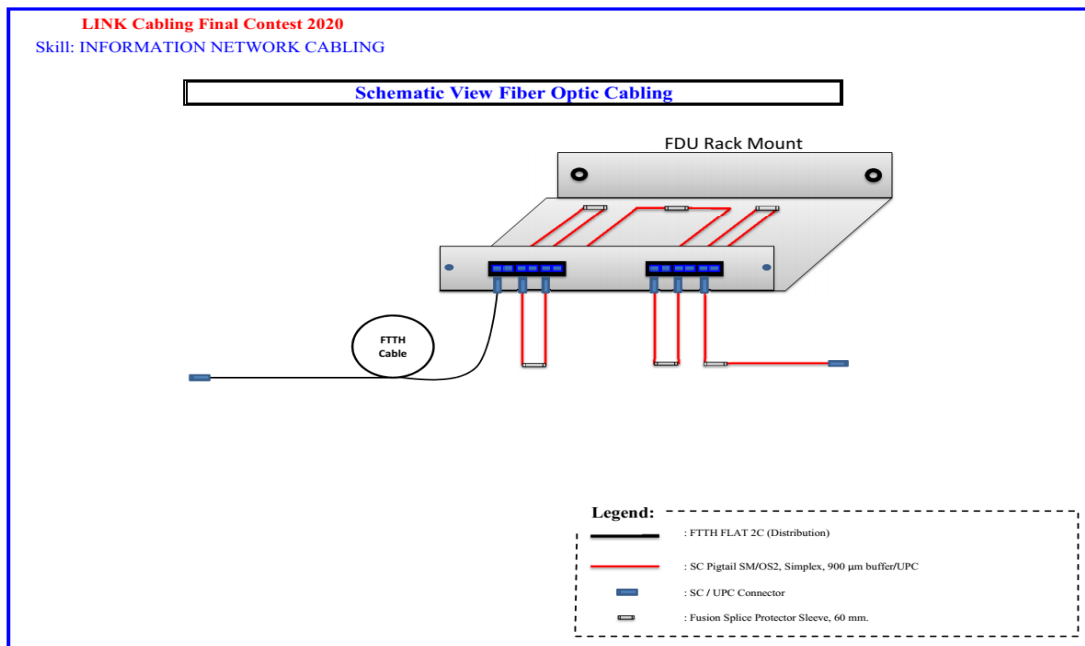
LINK Cabling Final Contest 2020
Skill: INFORMATION NETWORK CABLING

Schematic View Fiber Optic Cabling

FDU Rack Mount

FTTH Cable

Legend:
: FTTH FLAT 2C (Distribution)
: SC Pigtail SM/OS2, Simplex, 900 µm buffer/UPC
: SC / UPC Connector
: Fusion Splice Protector Sleeve, 60 mm.